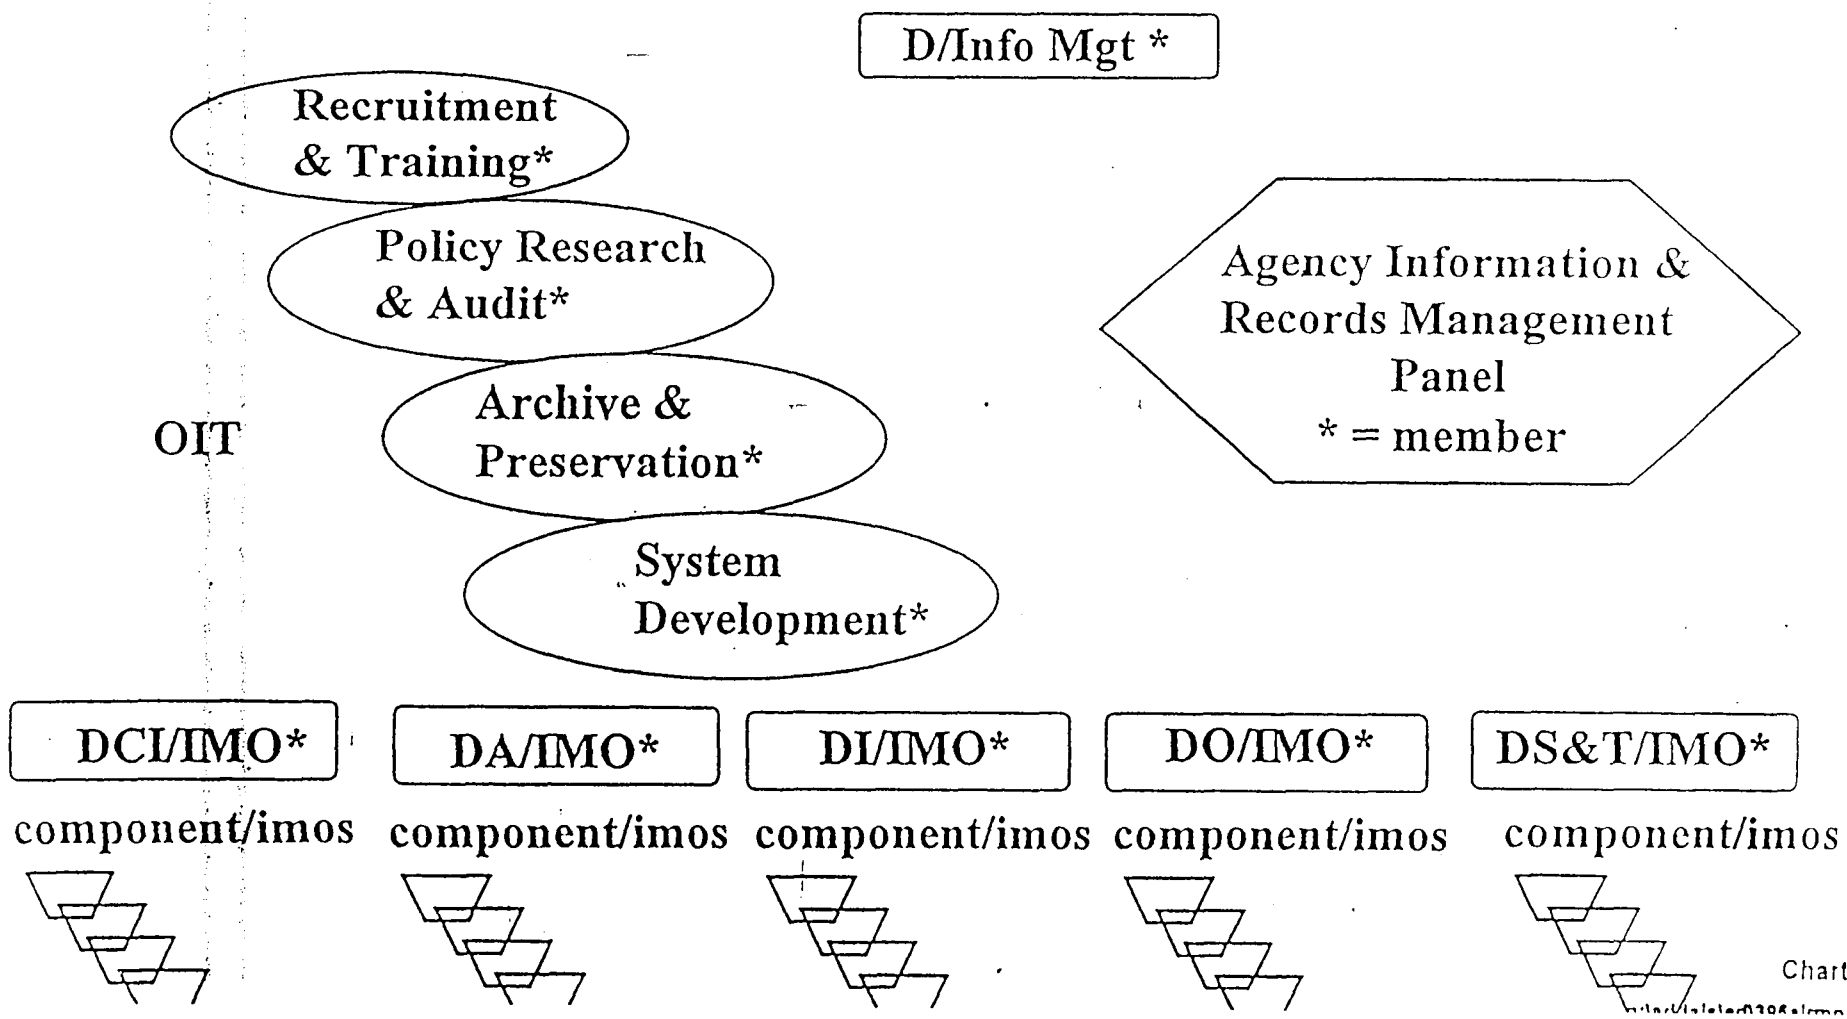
D/Info Mgt *

Recruitment & Training*

Policy Research & Audit*

Archive & Preservation*

OIT

System Development*

Agency Information & Records Management Panel
* = member

DCI/IMO*
component/imos

DA/IMO*
component/imos

DI/IMO*
component/imos

DO/IMO*
component/imos

DS&T/IMO*
component/imos

Chart

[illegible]